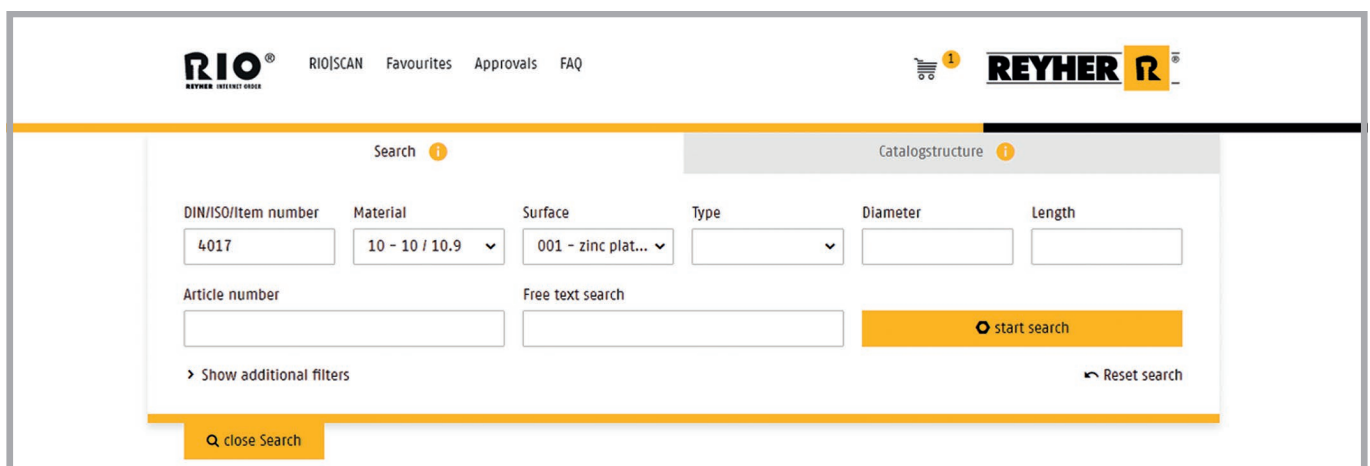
RIO®
REYHER INTERNET ORDER

RIO|SCAN Favourites Approvals FAQ

1

REYHER R®

Search i

Catalogstructure i

DIN/ISO/Item number
4017

Material
10 - 10 / 10.9

Surface
001 - zinc plat...

Type

Diameter

Length

Article number

Free text search

start search

> Show additional filters

Reset search

close Search